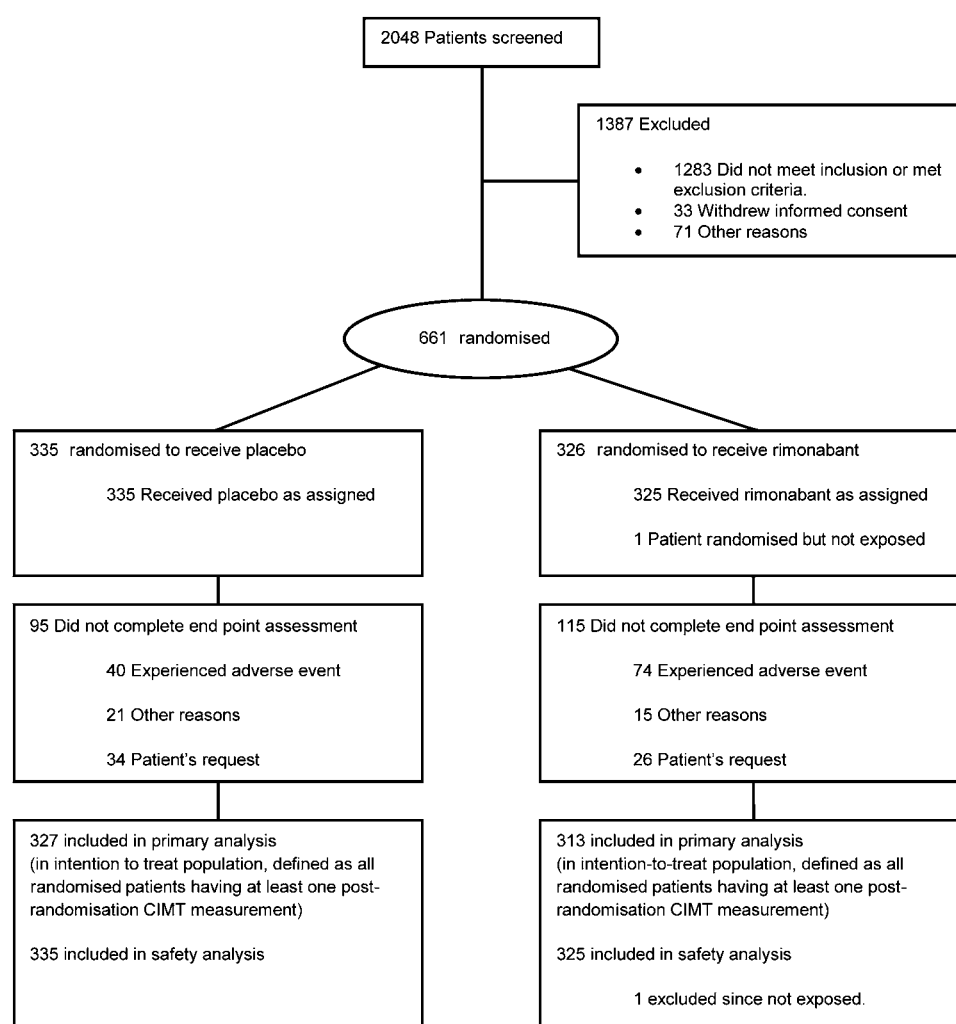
2048 Patients screened

1387 Excluded

- 1283 Did not meet inclusion or met exclusion criteria.
- 33 Withdrew informed consent
- 71 Other reasons

661 randomised

335 randomised to receive placebo

335 Received placebo as assigned

326 randomised to receive rimonabant

325 Received rimonabant as assigned

1 Patient randomised but not exposed

95 Did not complete end point assessment

40 Experienced adverse event

21 Other reasons

34 Patient's request

115 Did not complete end point assessment

74 Experienced adverse event

15 Other reasons

26 Patient's request

327 included in primary analysis (in intention to treat population, defined as all randomised patients having at least one post-randomisation CIMT measurement)

335 included in safety analysis

313 included in primary analysis (in intention-to-treat population, defined as all randomised patients having at least one post-randomisation CIMT measurement)

325 included in safety analysis

1 excluded since not exposed.